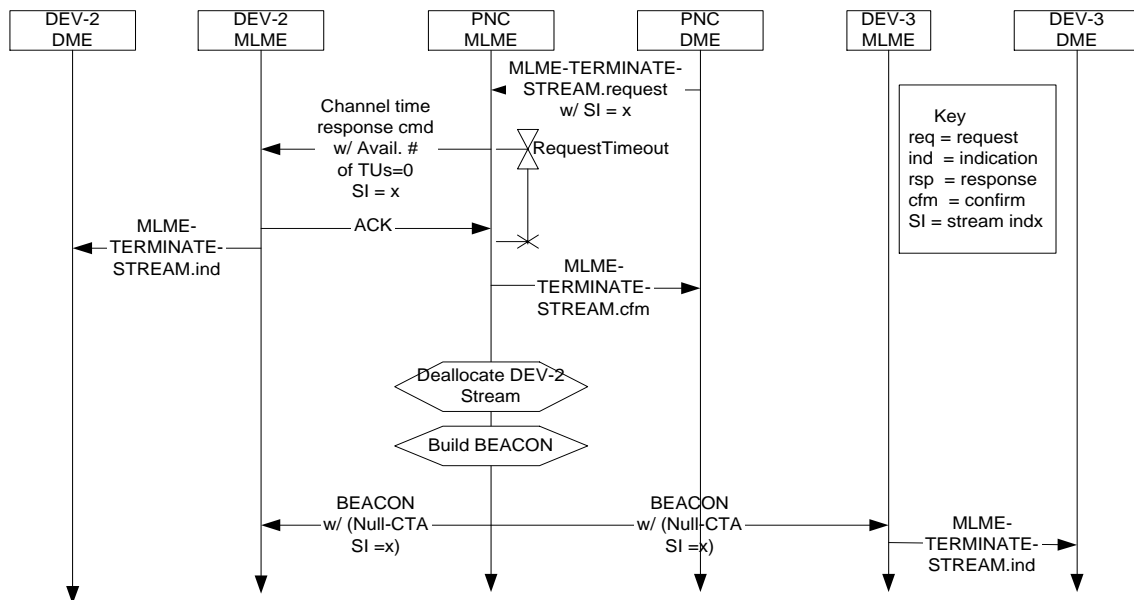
DEV-2 DME

DEV-2 MLME

PNC MLME

PNC DME

DEV-3 MLME

DEV-3 DME

MLME-TERMINATE-STREAM.request w/ SI = x

Key
req = request
ind = indication
rsp = response
cfm = confirm
SI = stream indx

Channel time response cmd w/ Avail. # of TUs=0 SI = x

RequestTimeout

MLME-TERMINATE-STREAM.ind

ACK

MLME-TERMINATE-STREAM.cfm

Deallocate DEV-2 Stream

Build BEACON

BEACON w/ (Null-CTA SI =x)

BEACON w/ (Null-CTA SI =x)

MLME-TERMINATE-STREAM.ind